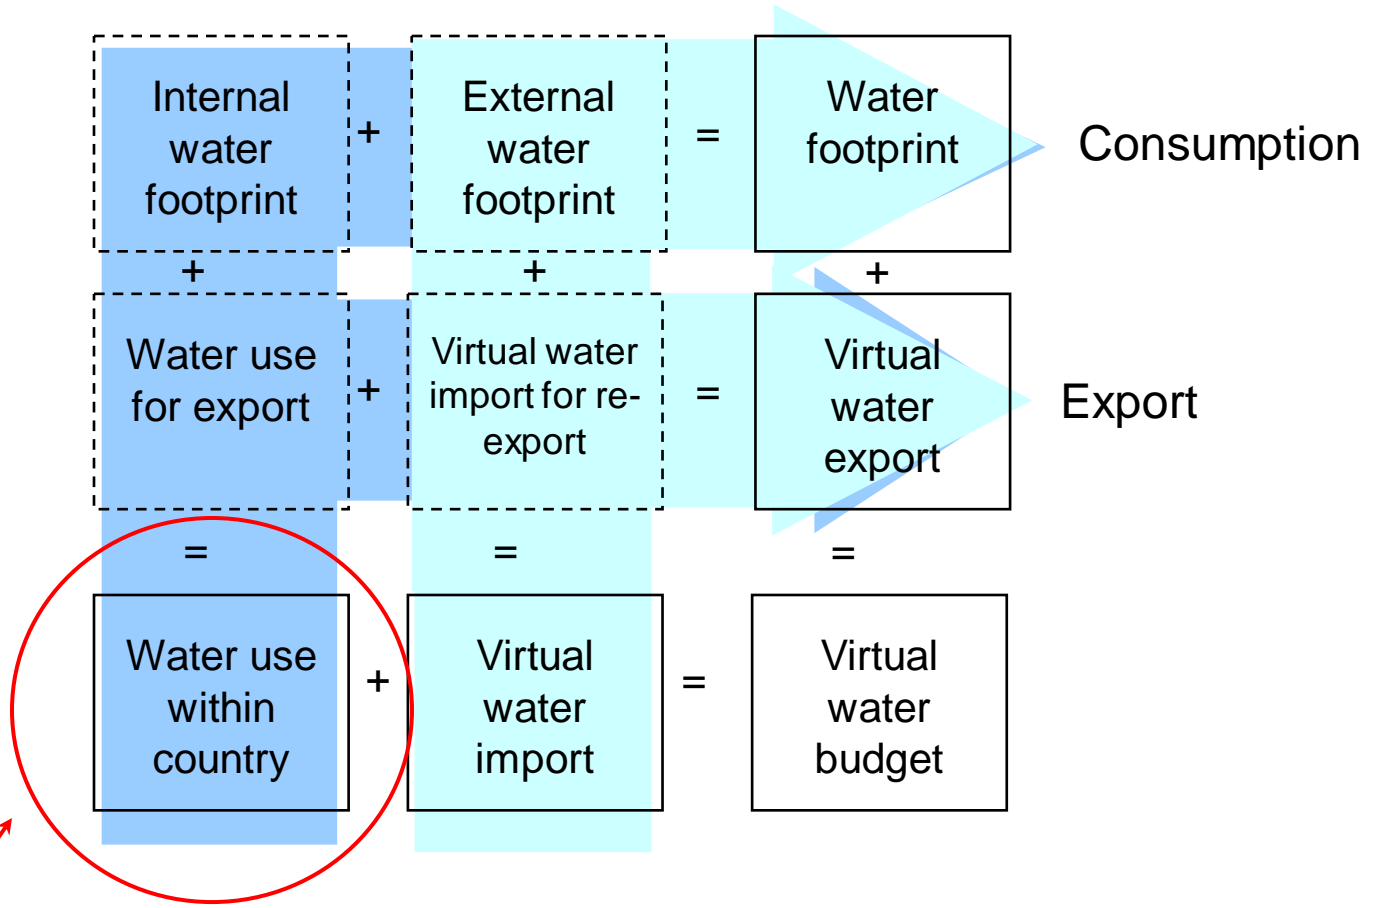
Internal water footprint + External water footprint = Water footprint → Consumption

+ + +

Water use for export + Virtual water import for re-export = Virtual water export → Export

= = =

Water use within country + Virtual water import = Virtual water budget